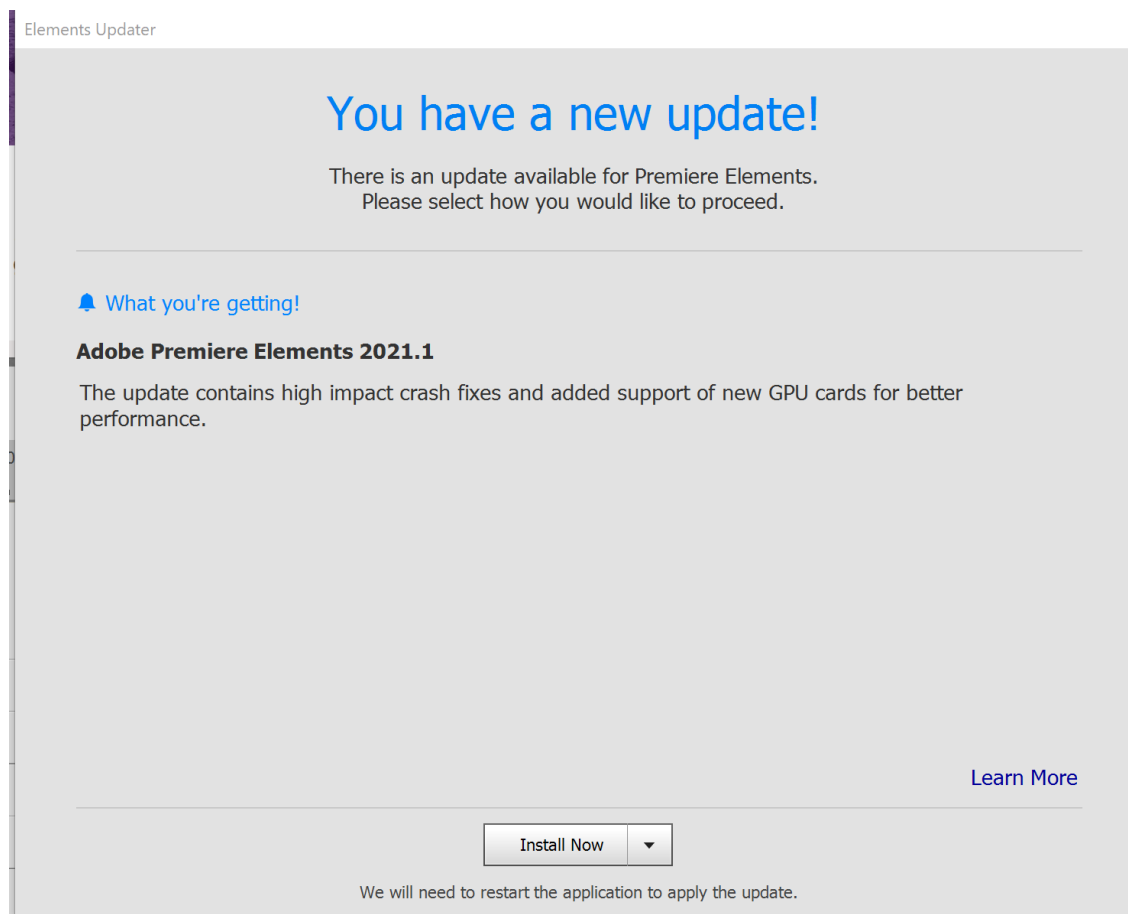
Elements Updater

You have a new update!

There is an update available for Premiere Elements.
Please select how you would like to proceed.

What you're getting!

Adobe Premiere Elements 2021.1

The update contains high impact crash fixes and added support of new GPU cards for better performance.

Learn More

Install Now

We will need to restart the application to apply the update.